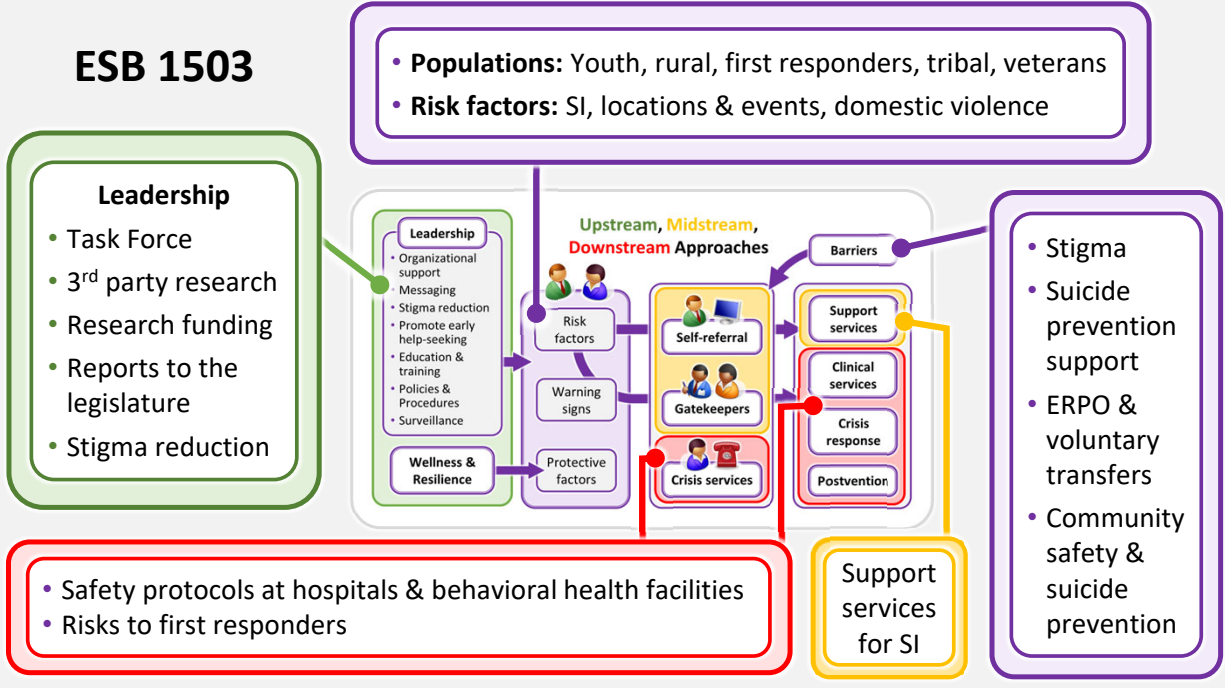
ESB 1503

• **Populations:** Youth, rural, first responders, tribal, veterans
• **Risk factors:** SI, locations & events, domestic violence

**Leadership**
• Task Force
• 3$^{rd}$ party research
• Research funding
• Reports to the legislature
• Stigma reduction

Upstream, Midstream, Downstream Approaches

Leadership
• Organizational support
• Messaging
• Stigma reduction
• Promote early help-seeking
• Education & training
• Policies & Procedures
• Surveillance

Wellness & Resilience

Risk factors

Warning signs

Protective factors

Self-referral

Gatekeepers

Crisis services

Barriers

Support services

Clinical services

Crisis response

Postvention

• Stigma
• Suicide prevention support
• ERPO & voluntary transfers
• Community safety & suicide prevention

• Safety protocols at hospitals & behavioral health facilities
• Risks to first responders

Support services for SI